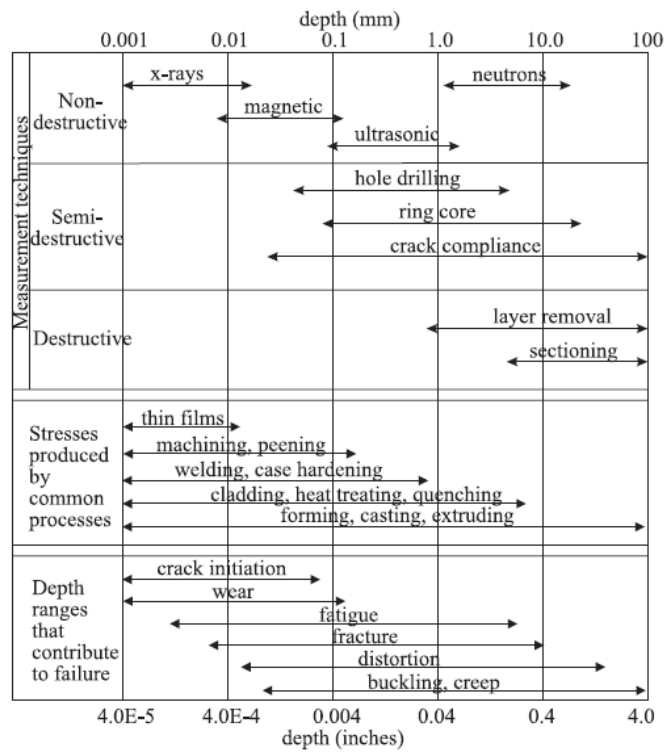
depth (mm)

0.001 0.01 0.1 1.0 10.0 100

Measurement techniques

Non-destructive

x-rays

neutrons

magnetic

ultrasonic

Semi-destructive

hole drilling

ring core

crack compliance

Destructive

layer removal

sectioning

Stresses produced by common processes

thin films

machining, peening

welding, case hardening

cladding, heat treating, quenching

forming, casting, extruding

Depth ranges that contribute to failure

crack initiation

wear

fatigue

fracture

distortion

buckling, creep

4.0E-5 4.0E-4 0.004 0.04 0.4 4.0

depth (inches)